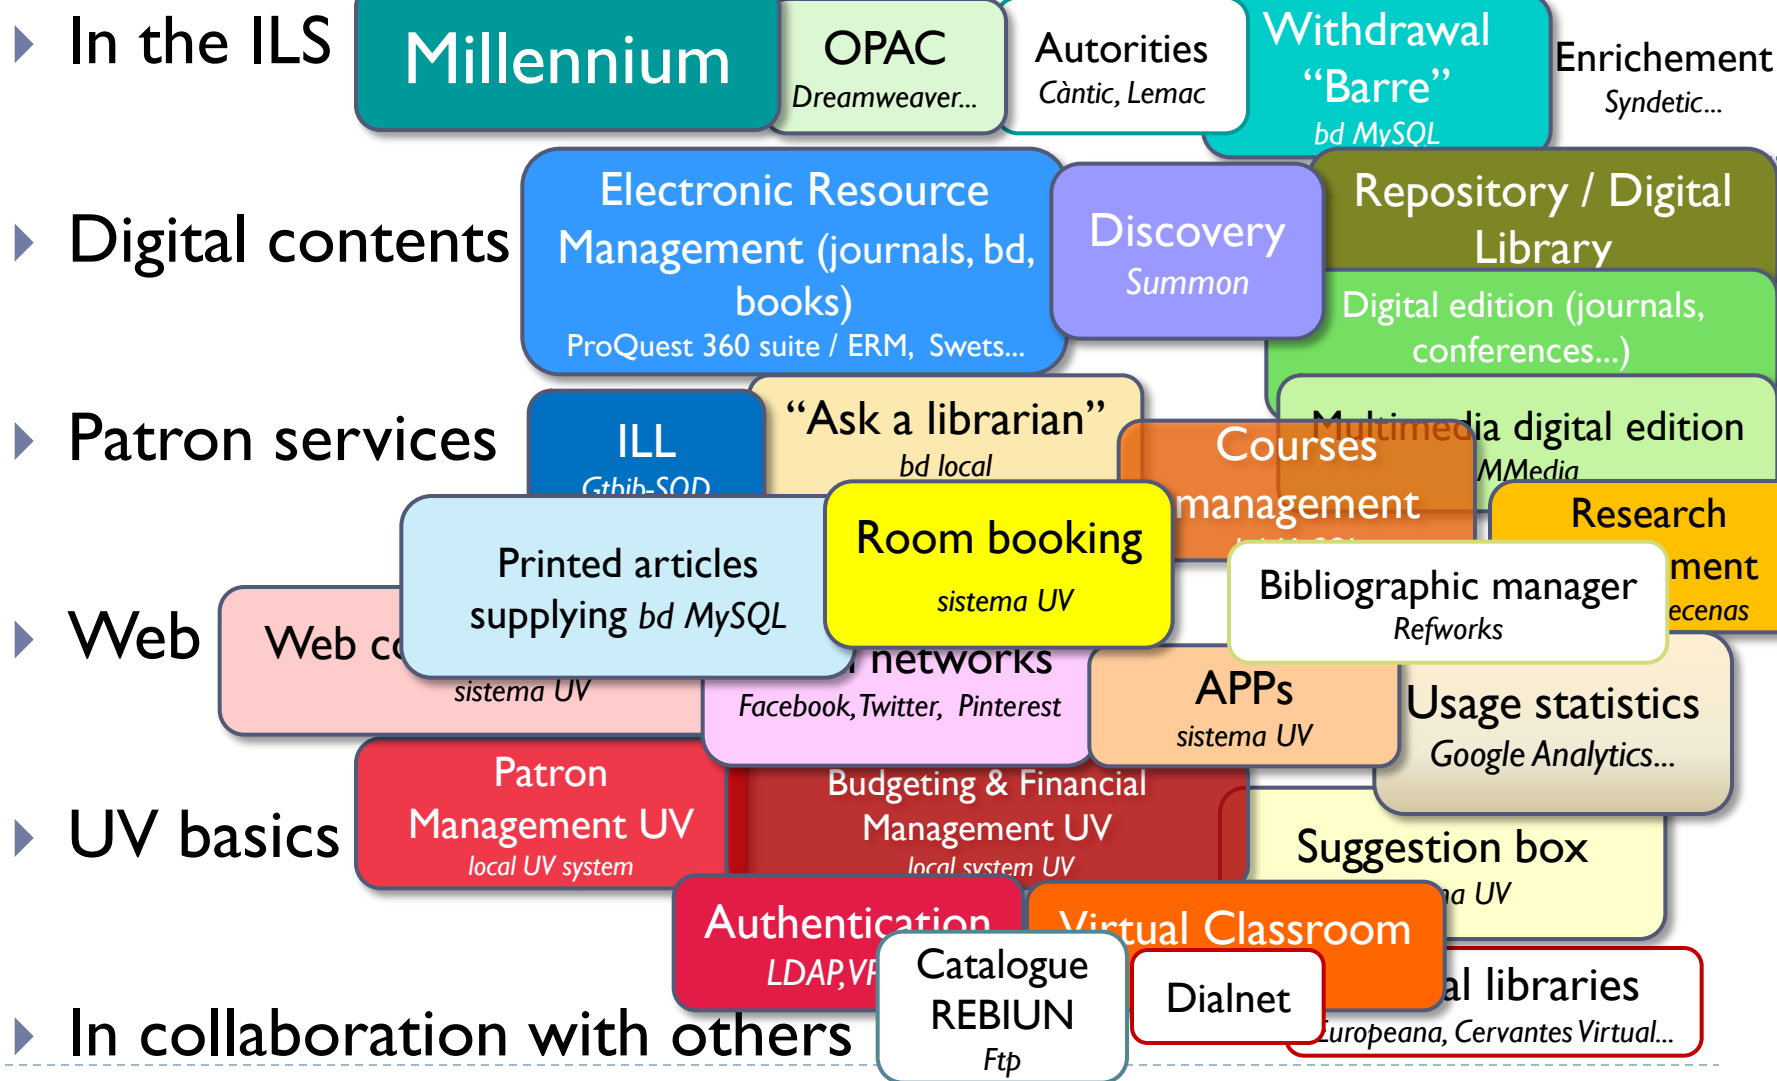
In the ILS

Millennium

OPAC
Dreamweaver...

Autorities
Càntic, Lemac

Withdrawal "Barre"
bd MySQL

Enrichement
Syndetic...

Digital contents

Electronic Resource Management (journals, bd, books)
ProQuest 360 suite / ERM, Swets...

Discovery
Summon

Repository / Digital Library

Digital edition (journals, conferences...)

Patron services

ILL
Gtbib-SOD

"Ask a librarian"
bd local

Courses management

Multimedia digital edition
MMedia

Research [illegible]ment
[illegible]ecenas

Printed articles supplying bd MySQL

Room booking
sistema UV

Bibliographic manager
Refworks

Web

Web c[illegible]
sistema UV

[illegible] networks
Facebook, Twitter, Pinterest

APPs
sistema UV

Usage statistics
Google Analytics...

UV basics

Patron Management UV
local UV system

Budgeting & Financial Management UV
local system UV

Suggestion box
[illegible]a UV

Authentication
LDAP,VP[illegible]

Virtual Classroom

Catalogue REBIUN
Ftp

Dialnet

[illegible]al libraries
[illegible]uropeana, Cervantes Virtual...

In collaboration with others